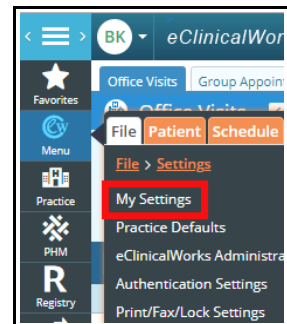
BK eClinicalWorks

Favorites
Menu
Practice
PHM
Registry

Office Visits
Group Appoint

Office Visits

File
Patient
Schedule

File > Settings

My Settings
Practice Defaults
eClinicalWorks Administra
Authentication Settings
Print/Fax/Lock Settings